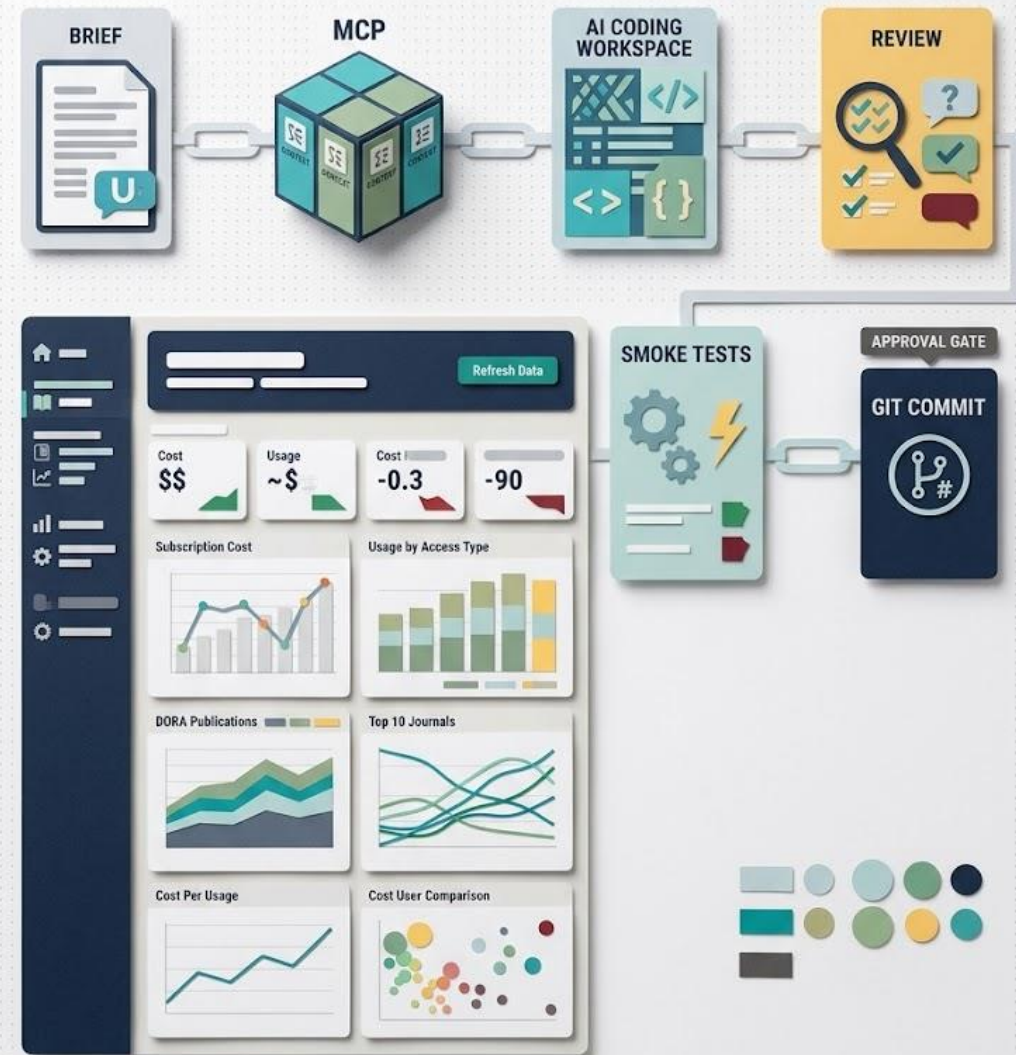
BRIEF

U

MCP

CONTEXT

CONTEXT

CONTEXT

AI CODING WORKSPACE

</>

<>

{}

REVIEW

?

Refresh Data

Cost
$$

Usage
~$

Cost
-0.3

-90

Subscription Cost

Usage by Access Type

DORA Publications

Top 10 Journals

Cost Per Usage

Cost User Comparison

SMOKE TESTS

APPROVAL GATE

GIT COMMIT

#